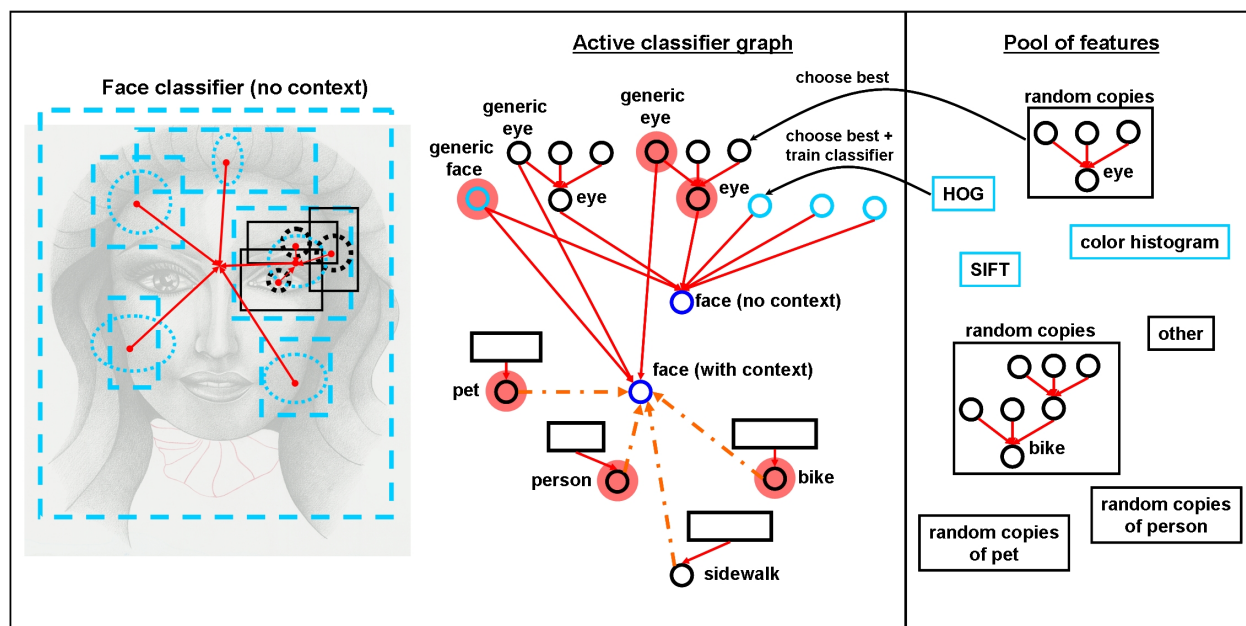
Face classifier (no context)

Active classifier graph

generic eye

generic eye

generic face

eye

eye

face (no context)

face (with context)

pet

person

bike

sidewalk

choose best

choose best + train classifier

Pool of features

random copies

eye

HOG

color histogram

SIFT

random copies

other

bike

random copies of person

random copies of pet